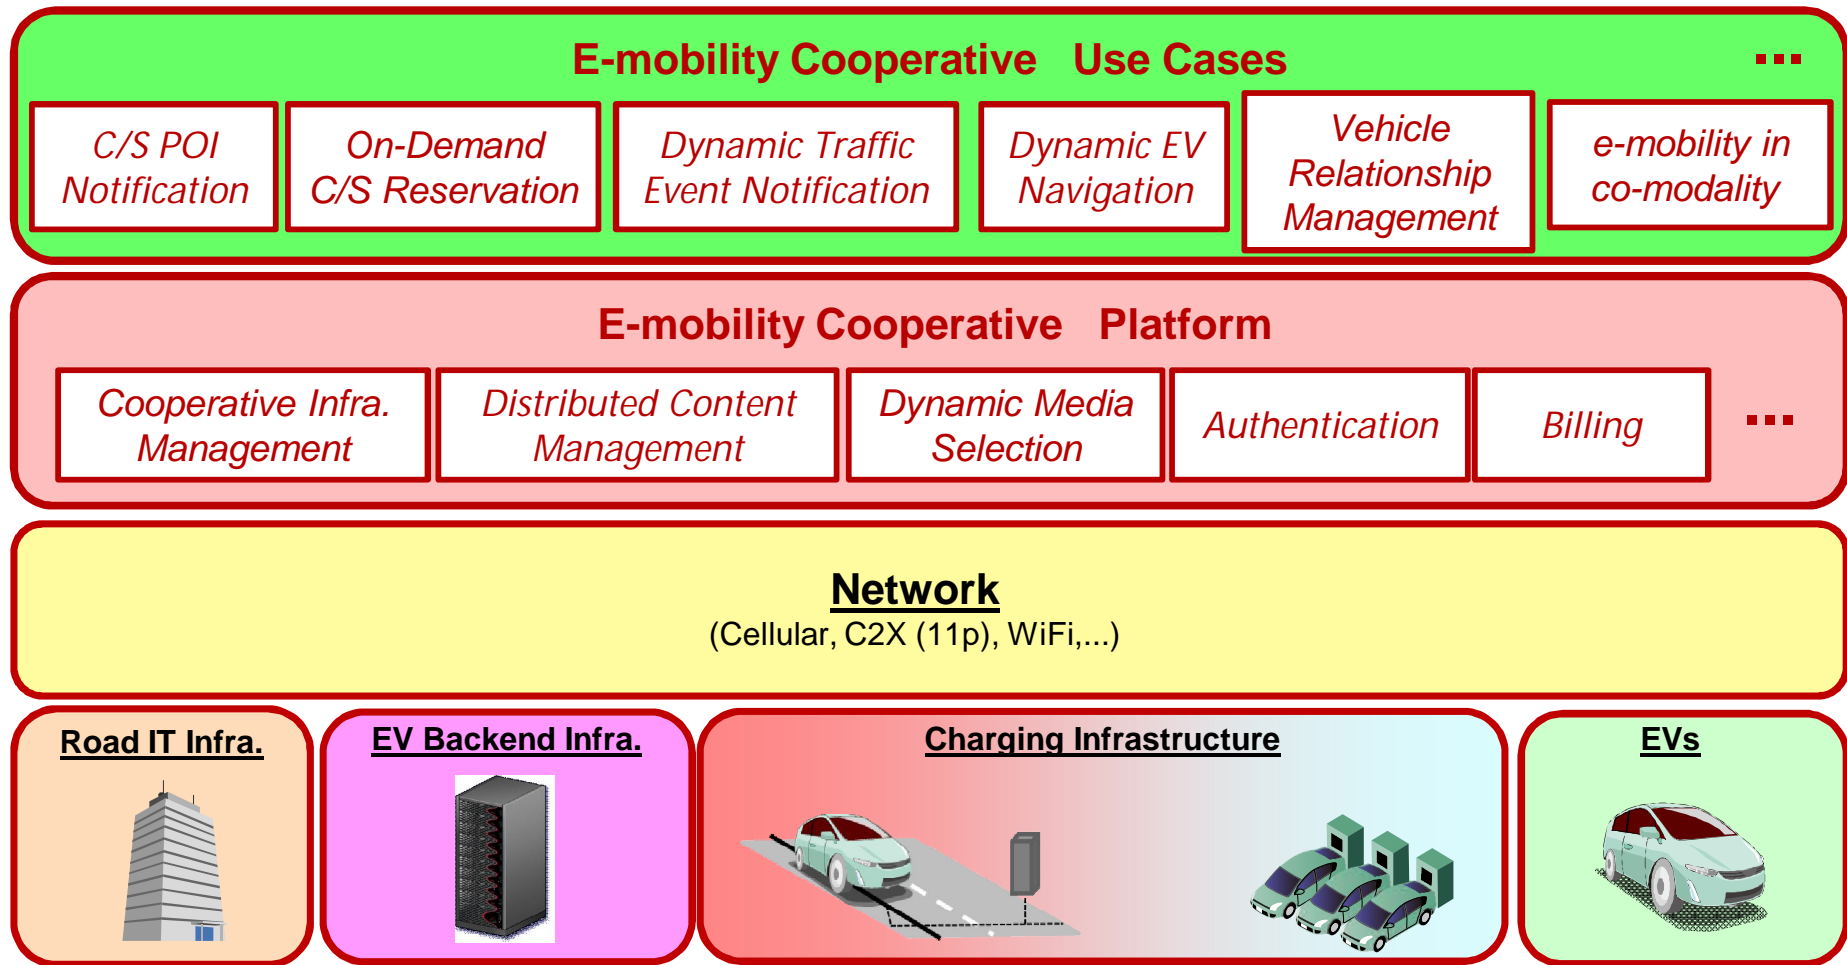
E-mobility Cooperative Use Cases

...

C/S POI Notification

On-Demand C/S Reservation

Dynamic Traffic Event Notification

Dynamic EV Navigation

Vehicle Relationship Management

e-mobility in co-modality

E-mobility Cooperative Platform

Cooperative Infra. Management

Distributed Content Management

Dynamic Media Selection

Authentication

Billing

...

Network
(Cellular, C2X (11p), WiFi,...)

Road IT Infra.

EV Backend Infra.

Charging Infrastructure

EVs